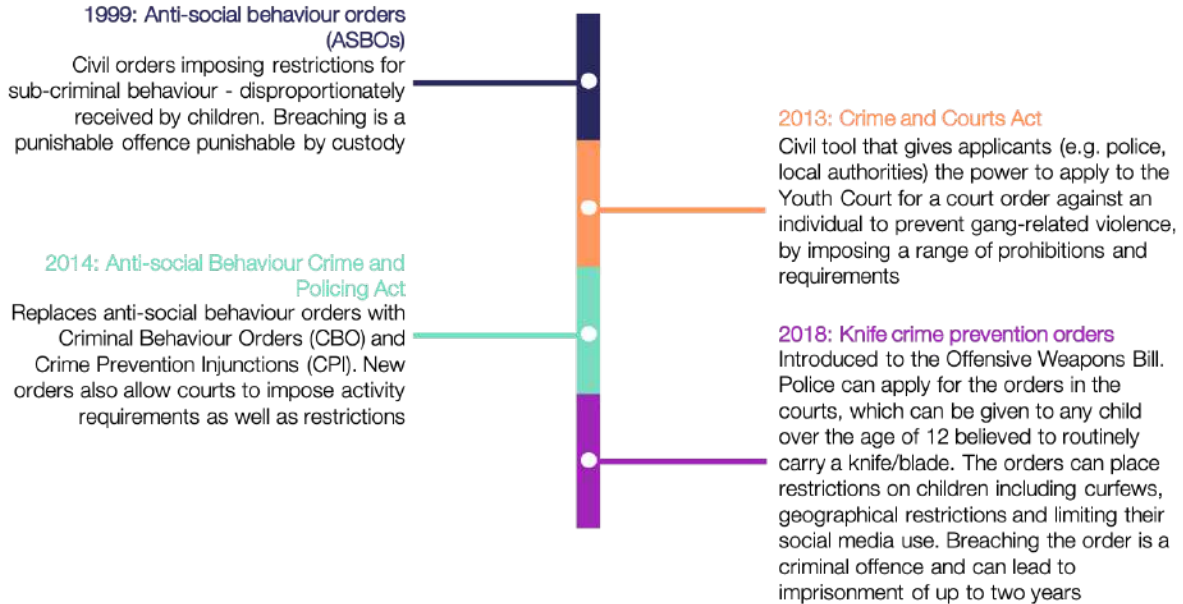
1999: Anti-social behaviour orders (ASBOs)
Civil orders imposing restrictions for sub-criminal behaviour - disproportionately received by children. Breaching is a punishable offence punishable by custody

2013: Crime and Courts Act
Civil tool that gives applicants (e.g. police, local authorities) the power to apply to the Youth Court for a court order against an individual to prevent gang-related violence, by imposing a range of prohibitions and requirements

2014: Anti-social Behaviour Crime and Policing Act
Replaces anti-social behaviour orders with Criminal Behaviour Orders (CBO) and Crime Prevention Injunctions (CPI). New orders also allow courts to impose activity requirements as well as restrictions

2018: Knife crime prevention orders
Introduced to the Offensive Weapons Bill. Police can apply for the orders in the courts, which can be given to any child over the age of 12 believed to routinely carry a knife/blade. The orders can place restrictions on children including curfews, geographical restrictions and limiting their social media use. Breaching the order is a criminal offence and can lead to imprisonment of up to two years